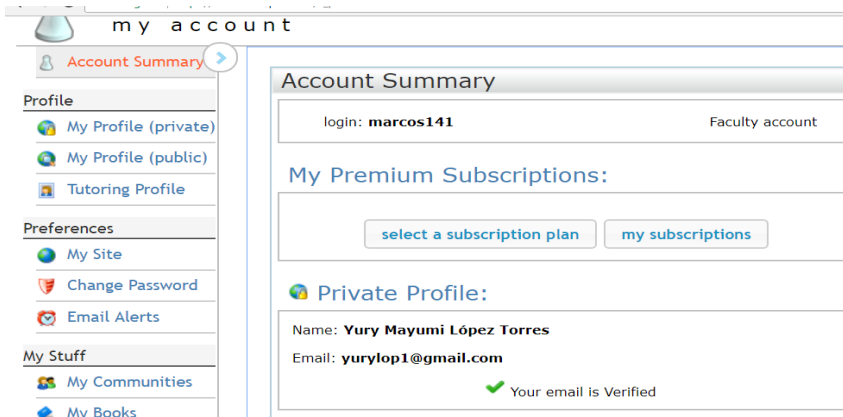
my account

Account Summary

Profile

My Profile (private)

My Profile (public)

Tutoring Profile

Preferences

My Site

Change Password

Email Alerts

My Stuff

My Communities

My Books

Account Summary

login: **marcos141**

Faculty account

My Premium Subscriptions:

select a subscription plan

my subscriptions

Private Profile:

Name: **Yury Mayumi López Torres**

Email: **yurylop1@gmail.com**

Your email is Verified